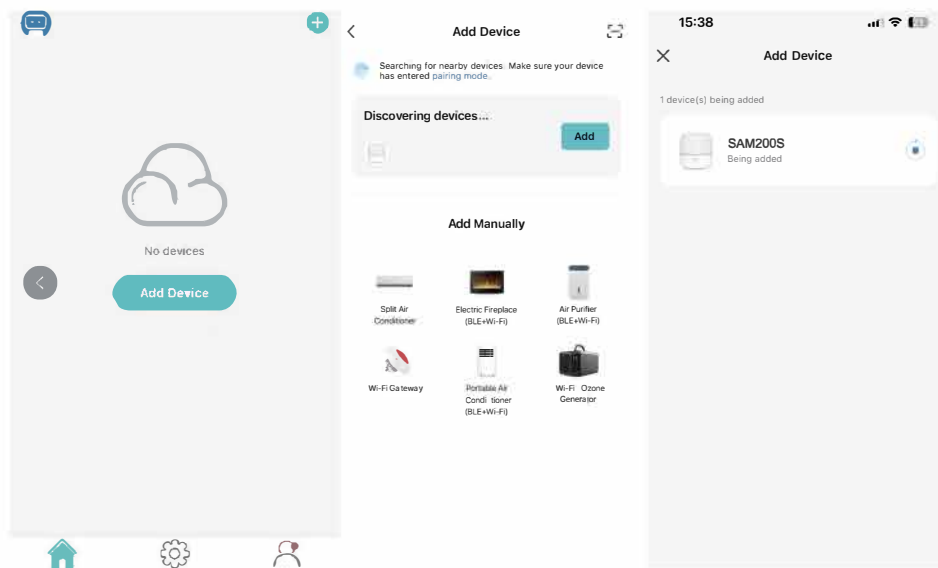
No devices

Add Device

Add Device

Searching for nearby devices. Make sure your device has entered pairing mode.

Discovering devices...

Add

Add Manually

Split Air Conditioner

Electric Fireplace (BLE+Wi-Fi)

Air Purifier (BLE+Wi-Fi)

Wi-Fi Gateway

Portable Air Conditioner (BLE+Wi-Fi)

Wi-Fi Ozone Generator

15:38

Add Device

1 device(s) being added

SAM200S
Being added